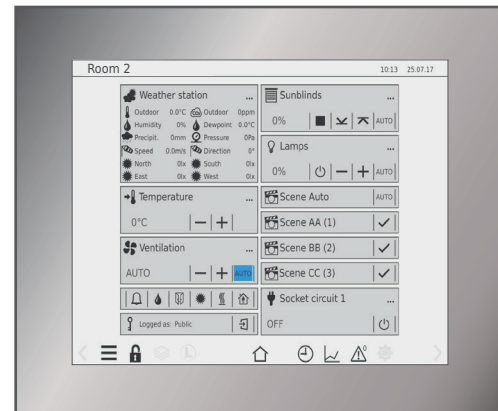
Room 2

10:13 25.07.17

Weather station ...

Outdoor 0.0°C Outdoor 0ppm
Humidity 0% Dewpoint 0.0°C
Precipit. 0mm Pressure 0Pa
Speed 0.0m/s Direction 0°
North 0lx South 0lx
East 0lx West 0lx

Sunblinds ...

0% AUTO

Lamps ...

0% — + AUTO

Temperature ...

0°C — +

Scene Auto AUTO

Scene AA (1) ✓

Ventilation ...

AUTO — + AUTO

Scene BB (2) ✓

Scene CC (3) ✓

Socket circuit 1 ...

Logged as: Public

OFF

0